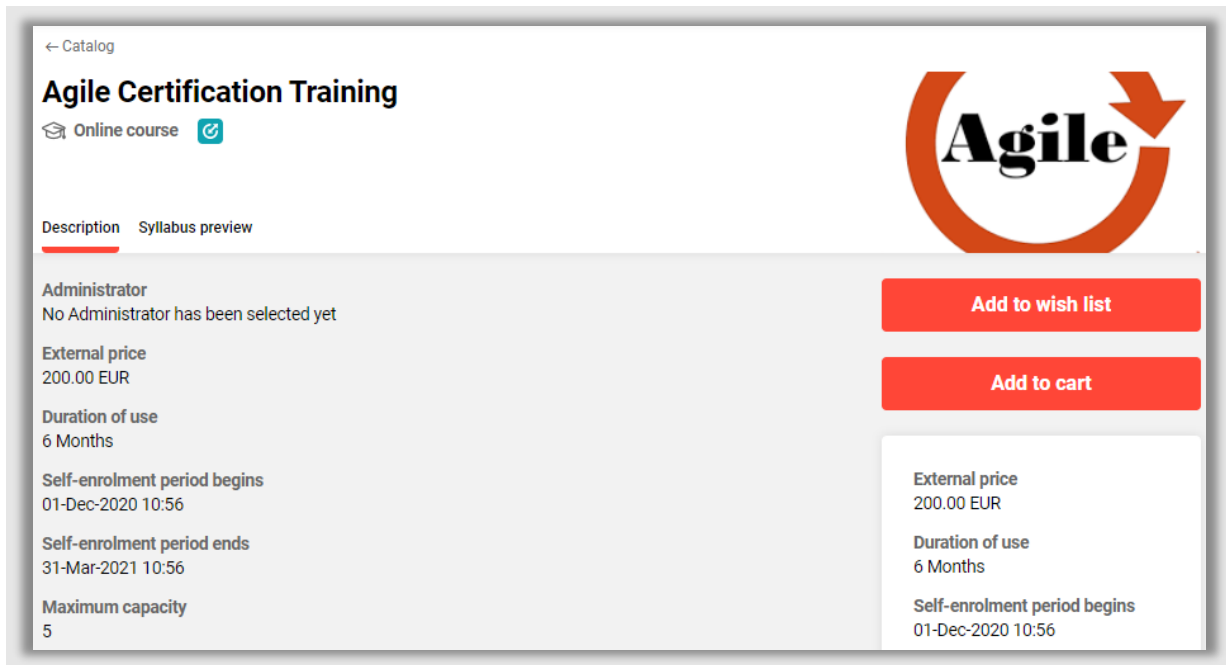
← Catalog

Agile Certification Training

Online course

Agile

Description Syllabus preview

Administrator
No Administrator has been selected yet

External price
200.00 EUR

Duration of use
6 Months

Self-enrolment period begins
01-Dec-2020 10:56

Self-enrolment period ends
31-Mar-2021 10:56

Maximum capacity
5

Add to wish list

Add to cart

External price
200.00 EUR

Duration of use
6 Months

Self-enrolment period begins
01-Dec-2020 10:56